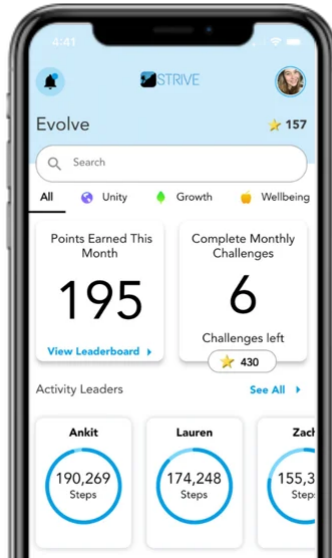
4:41

STRIVE

Evolve

157

Search

All

Unity

Growth

Wellbeing

Points Earned This Month

195

View Leaderboard

Complete Monthly Challenges

6

Challenges left

430

Activity Leaders

See All

Ankit

190,269

Steps

Lauren

174,248

Steps

Zach

155,3

Step